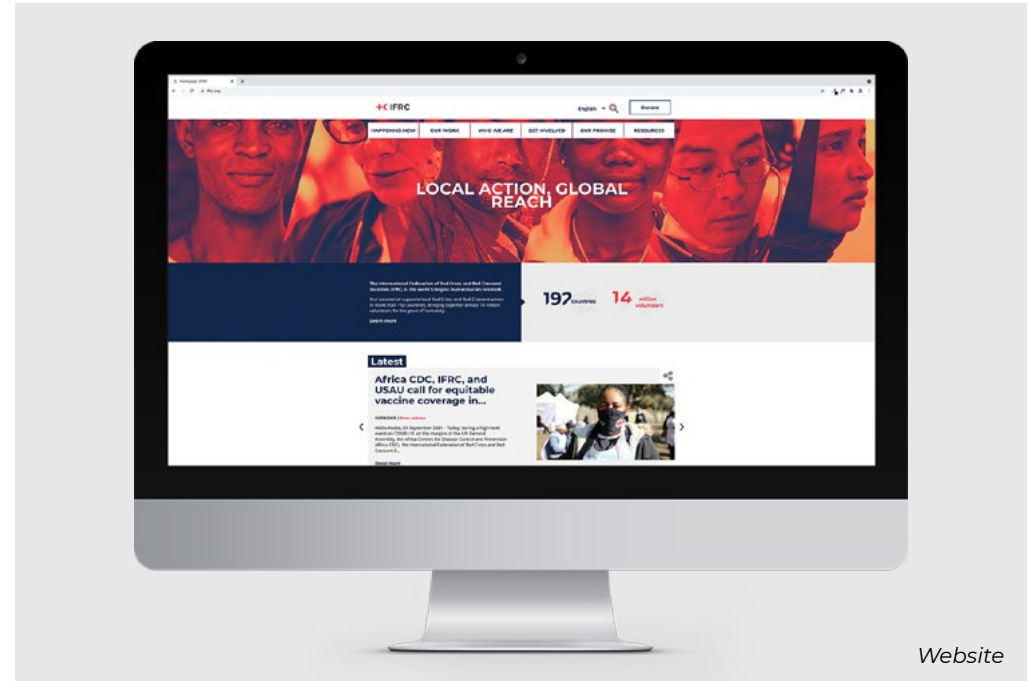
IFRC

English Donate

HAPPENING NOW OUR WORK WHO WE ARE GET INVOLVED OUR PROMISE RESOURCES

LOCAL ACTION, GLOBAL REACH

The International Federation of Red Cross and Red Crescent Societies (IFRC) is the world's largest humanitarian network.

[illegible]

Learn more

192 countries 14 million volunteers

Latest

Africa CDC, IFRC, and USAU call for equitable vaccine coverage in...

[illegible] | News release

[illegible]

Read more

Website